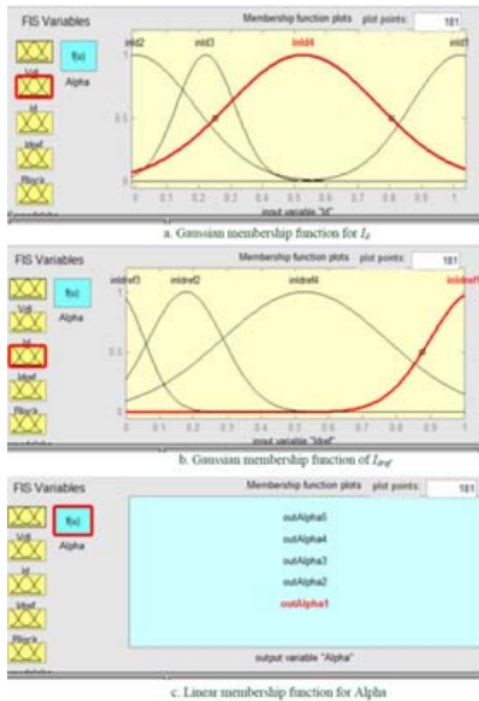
FIS Variables

Membership function plots plot points: 181

Vdl

Id

Idref

Rlock

f(u)

Alpha

inId2 inId3 inId4 inId1

1

0.5

0

0 0.1 0.2 0.3 0.4 0.5 0.6 0.7 0.8 0.9 1

input variable "Id"

a. Gaussian membership function for $I_d$

FIS Variables

Membership function plots plot points: 181

Vdl

Id

Idref

Rlock

f(u)

Alpha

inIdref3 inIdref2 inIdref4 inIdref1

1

0.5

0

0 0.1 0.2 0.3 0.4 0.5 0.6 0.7 0.8 0.9 1

input variable "Idref"

b. Gaussian membership function of $I_{dref}$

FIS Variables

Membership function plots plot points: 181

Vdl

Id

Idref

Rlock

f(u)

Alpha

outAlpha5

outAlpha4

outAlpha3

outAlpha2

outAlpha1

output variable "Alpha"

c. Linear membership function for Alpha